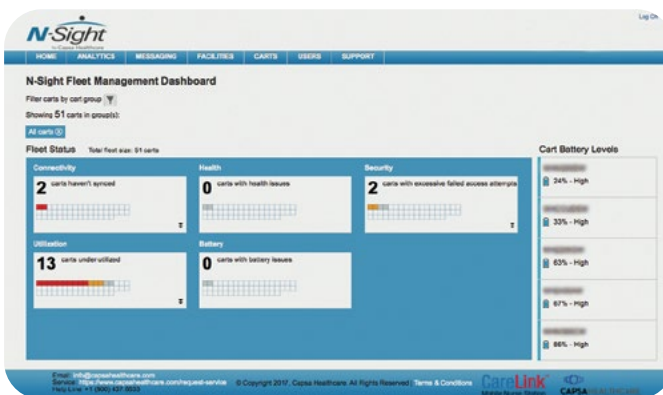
N-Sight
by Capsa Healthcare

Log Out

HOME ANALYTICS MESSAGING FACILITIES CARTS USERS SUPPORT

N-Sight Fleet Management Dashboard

Filter carts by cart group

Showing 51 carts in group(s):

All carts

Fleet Status Total fleet size: 51 carts

Connectivity
2 carts haven't synced

Health
0 carts with health issues

Security
2 carts with excessive failed access attempts

Utilization
13 carts under utilized

Battery
0 carts with battery issues

Cart Battery Levels

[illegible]
34% - High

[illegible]
33% - High

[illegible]
63% - High

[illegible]
67% - High

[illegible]
86% - High

Email: info@capsahealthcare.com
Service: https://www.capsahealthcare.com/request-service
Help Line: +1 (800) 437-6633

© Copyright 2017, Capsa Healthcare. All Rights Reserved. Terms & Conditions

CareLink
Mobile Nurse Station

CAPSA
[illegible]